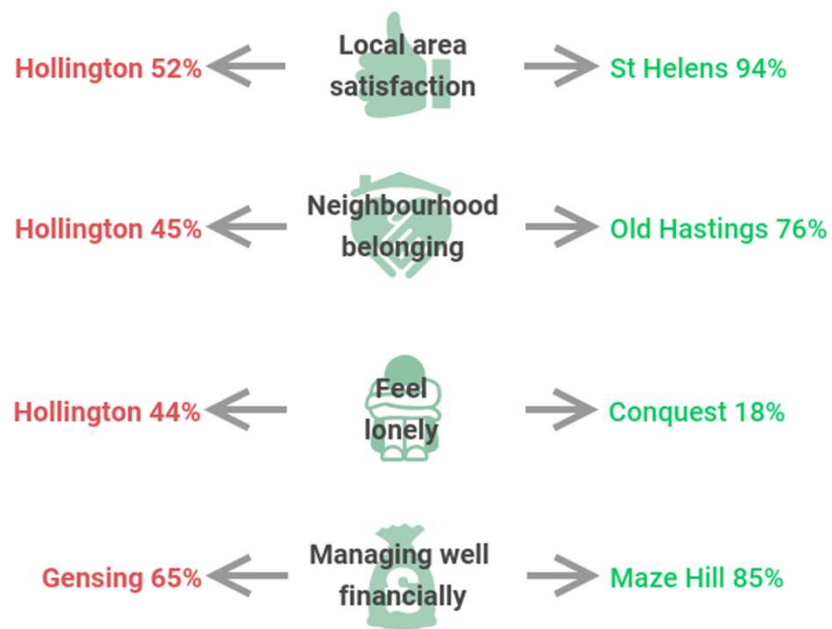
Hollington 52%
Local area satisfaction
St Helens 94%

Hollington 45%
Neighbourhood belonging
Old Hastings 76%

Hollington 44%
Feel lonely
Conquest 18%

Gensing 65%
Managing well financially
Maze Hill 85%